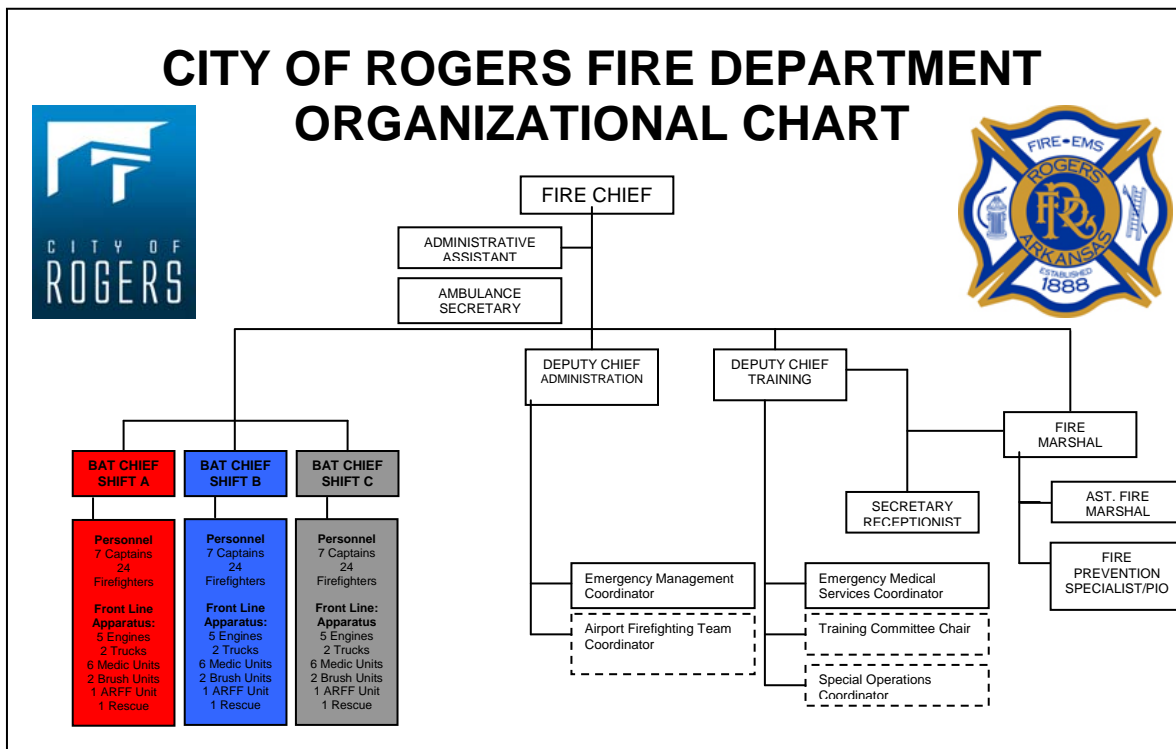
CITY OF ROGERS FIRE DEPARTMENT ORGANIZATIONAL CHART

CITY OF ROGERS

FIRE • EMS
ROGERS
ARKANSAS
ESTABLISHED
1888

FIRE CHIEF

ADMINISTRATIVE ASSISTANT

AMBULANCE SECRETARY

DEPUTY CHIEF ADMINISTRATION

DEPUTY CHIEF TRAINING

FIRE MARSHAL

BAT CHIEF SHIFT A

BAT CHIEF SHIFT B

BAT CHIEF SHIFT C

SECRETARY RECEPTIONIST

AST. FIRE MARSHAL

FIRE PREVENTION SPECIALIST/PIO

Personnel
7 Captains
24
Firefighters

Front Line Apparatus:
5 Engines
2 Trucks
6 Medic Units
2 Brush Units
1 ARFF Unit
1 Rescue

Personnel
7 Captains
24
Firefighters

Front Line Apparatus:
5 Engines
2 Trucks
6 Medic Units
2 Brush Units
1 ARFF Unit
1 Rescue

Personnel
7 Captains
24
Firefighters

Front Line: Apparatus:
5 Engines
2 Trucks
6 Medic Units
2 Brush Units
1 ARFF Unit
1 Rescue

Emergency Management Coordinator

Airport Firefighting Team Coordinator

Emergency Medical Services Coordinator

Training Committee Chair

Special Operations Coordinator